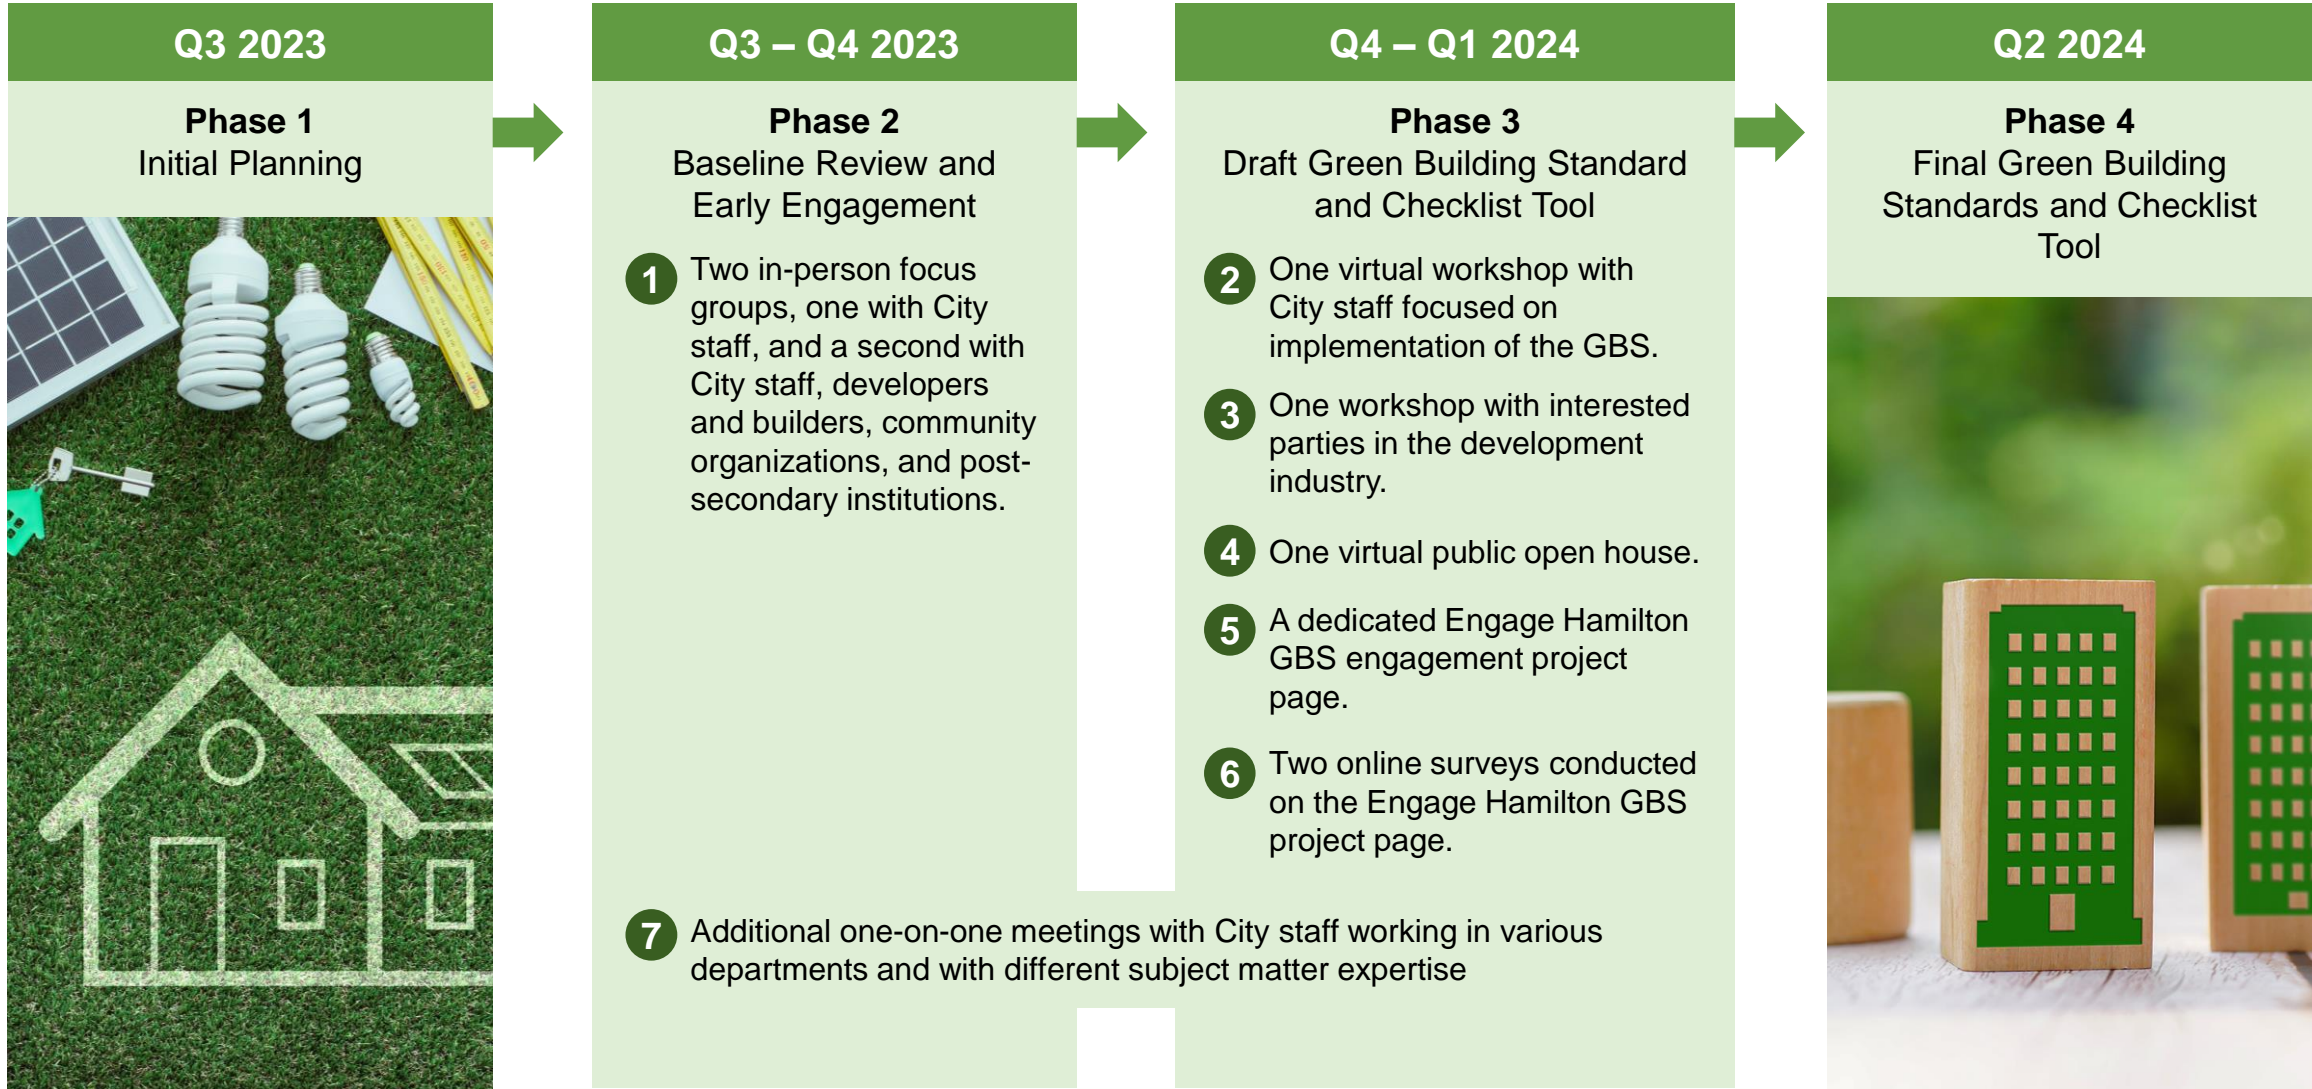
Q3 2023

Phase 1
Initial Planning

Q3 – Q4 2023

Phase 2
Baseline Review and Early Engagement

1 Two in-person focus groups, one with City staff, and a second with City staff, developers and builders, community organizations, and post-secondary institutions.

Q4 – Q1 2024

Phase 3
Draft Green Building Standard and Checklist Tool

2 One virtual workshop with City staff focused on implementation of the GBS.

3 One workshop with interested parties in the development industry.

4 One virtual public open house.

5 A dedicated Engage Hamilton GBS engagement project page.

6 Two online surveys conducted on the Engage Hamilton GBS project page.

7 Additional one-on-one meetings with City staff working in various departments and with different subject matter expertise

Q2 2024

Phase 4
Final Green Building Standards and Checklist Tool